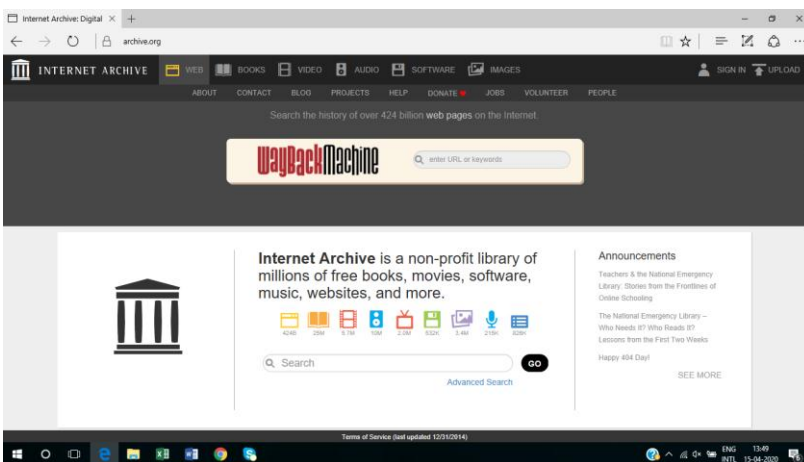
Internet Archive: Digital ×  +

archive.org

INTERNET ARCHIVE  WEB  BOOKS  VIDEO  AUDIO  SOFTWARE  IMAGES  SIGN IN  UPLOAD

ABOUT  CONTACT  BLOG  PROJECTS  HELP  DONATE  JOBS  VOLUNTEER  PEOPLE

Search the history of over 424 billion web pages on the Internet.

WaybackMachine  enter URL or keywords

Internet Archive is a non-profit library of millions of free books, movies, software, music, websites, and more.

424B  28M  6.7M  10M  2.3M  632K  3.4M  216K  828K

Search  GO

Advanced Search

Announcements

Teachers & the National Emergency Library: Stories from the Frontlines of Online Schooling

The National Emergency Library – Who Needs It? Who Reads It? Lessons from the First Two Weeks

Happy 404 Day!

SEE MORE

Terms of Service (last updated 12/31/2014)

ENG INTL 13:49 15-04-2020